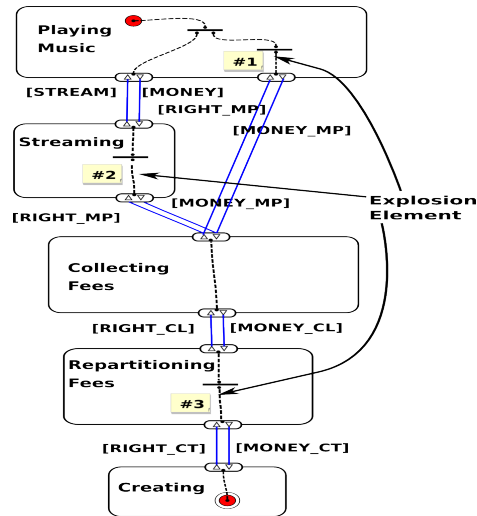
Playing Music

#1

[STREAM]

[MONEY]

[RIGHT_MP]

Streaming

#2

[MONEY_MP]

[RIGHT_MP]

[MONEY_MP]

Explosion Element

Collecting Fees

[RIGHT_CL]

[MONEY_CL]

Repartitioning Fees

#3

[RIGHT_CT]

[MONEY_CT]

Creating